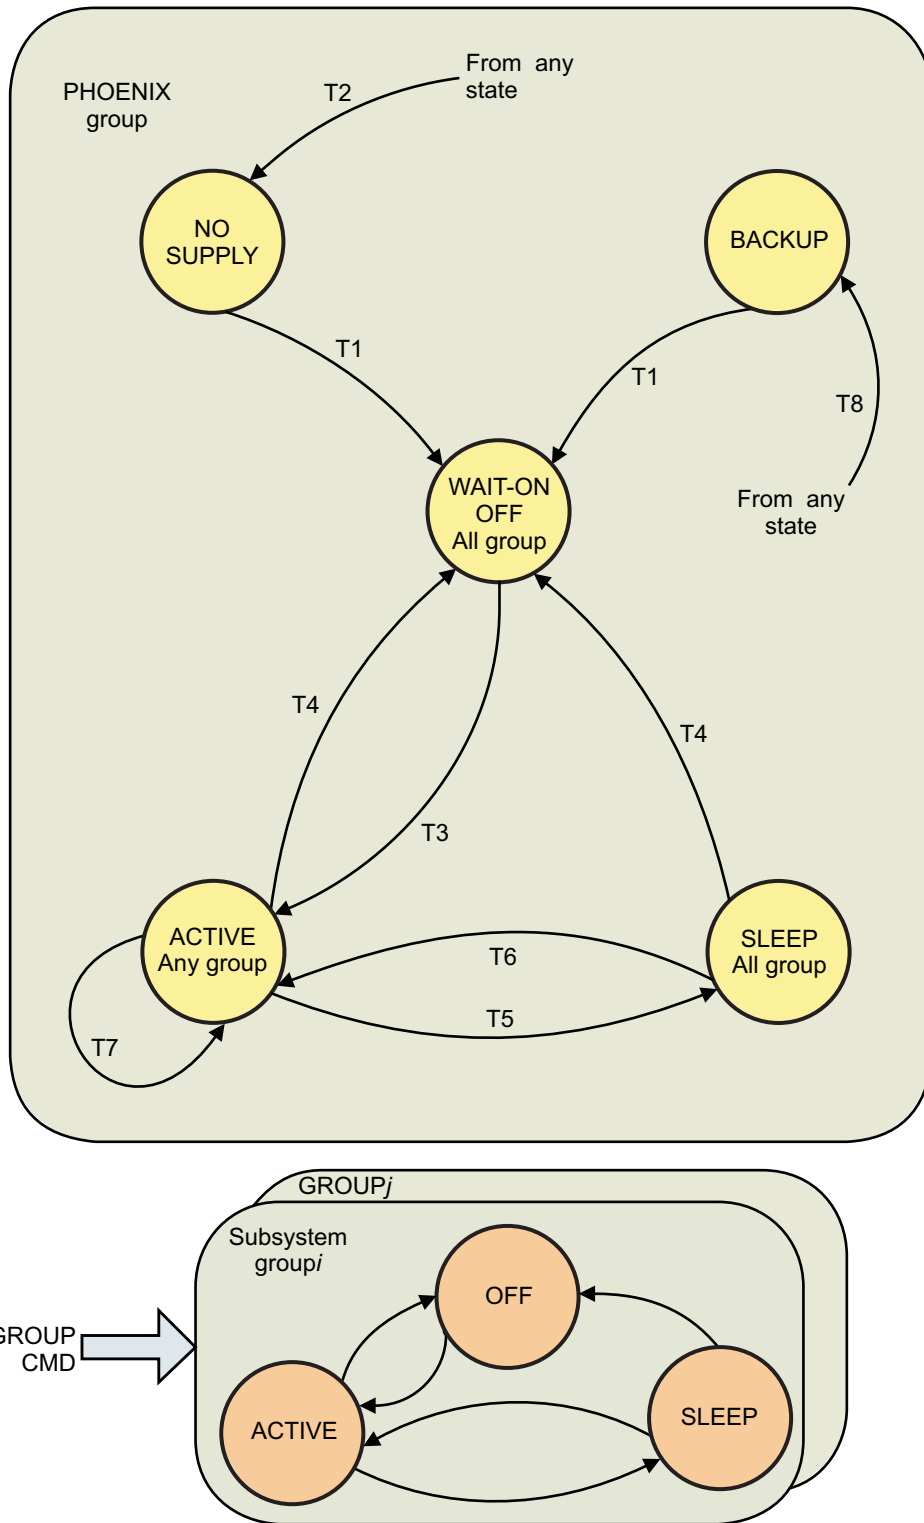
PHOENIX group

T2

From any state

NO SUPPLY

BACKUP

T1

T1

T8

From any state

WAIT-ON OFF All group

T4

T4

T3

ACTIVE Any group

T6

SLEEP All group

T5

T7

GROUP$j$

Subsystem group$i$

OFF

GROUP CMD

ACTIVE

SLEEP